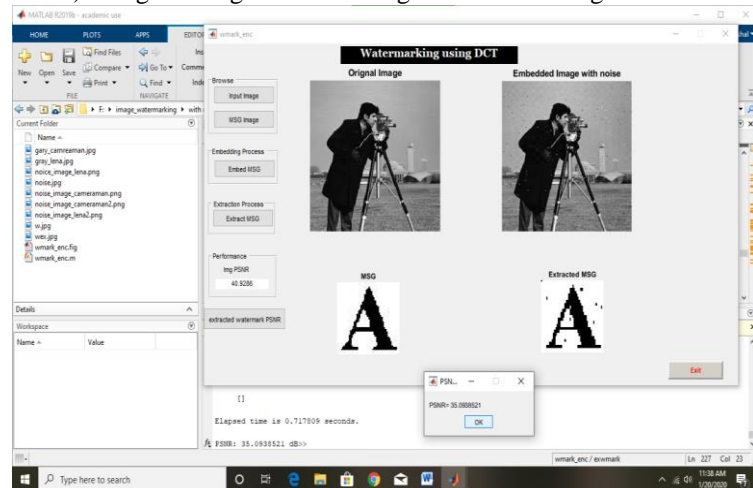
MATLAB R2019b - academic use

HOME PLOTS APPS EDITOR

Find Files Compare Print Go To Find New Open Save FILE NAVIGATE

F: ▸ image_watermarking ▸ with

Current Folder

Name

gary_camreaman.jpg
gray_lena.jpg
noice_image_lena.png
noise.jpg
noise_image_cameraman.png
noise_image_cameraman2.png
noise_image_lena2.png
w.jpg
wex.jpg
wmark_enc.fig
wmark_enc.m

Details

Workspace

Name Value

wmark_enc

Watermarking using DCT

Orignal Image

Embedded Image with noise

Browse

Input Image

MSG Image

Embedding Process

Embed MSG

Extraction Process

Extract MSG

Performance

Img PSNR

40.9286

extracted watermark PSNR

MSG

Extracted MSG

Exit

PSN...

PSNR= 35.0938521

OK

[]

Elapsed time is 0.717809 seconds.

PSNR: 35.0938521 dB>>

wmark_enc / exwmark

Ln 227 Col 23

Type here to search

11:38 AM 1/20/2020